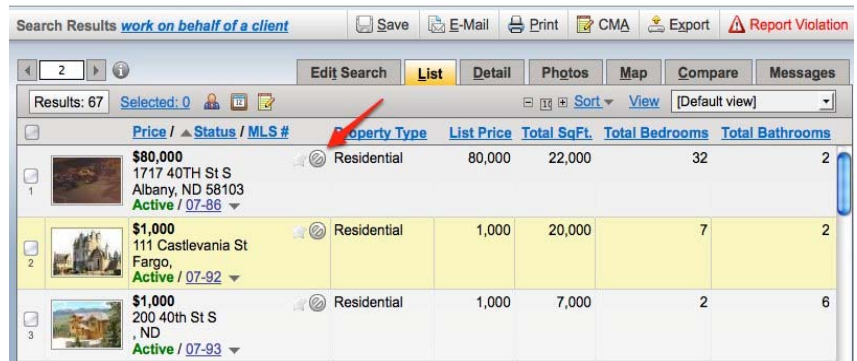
Search Results work on behalf of a client

Save E-Mail Print CMA Export Report Violation

2

Edit Search List Detail Photos Map Compare Messages

Results: 67 Selected: 0

Sort View [Default view]

| | | Price / ▲Status / MLS # | Property Type | List Price | Total SqFt. | Total Bedrooms | Total Bathrooms |
|---|---|---|---|---|---|---|---|
| 1 | | \$80,000 1717 40TH St S Albany, ND 58103 Active / 07-86 | Residential | 80,000 | 22,000 | 32 | 2 |
| 2 | | \$1,000 111 Castlevania St Fargo, Active / 07-92 | Residential | 1,000 | 20,000 | 7 | 2 |
| 3 | | \$1,000 200 40th St S , ND Active / 07-93 | Residential | 1,000 | 7,000 | 2 | 6 |